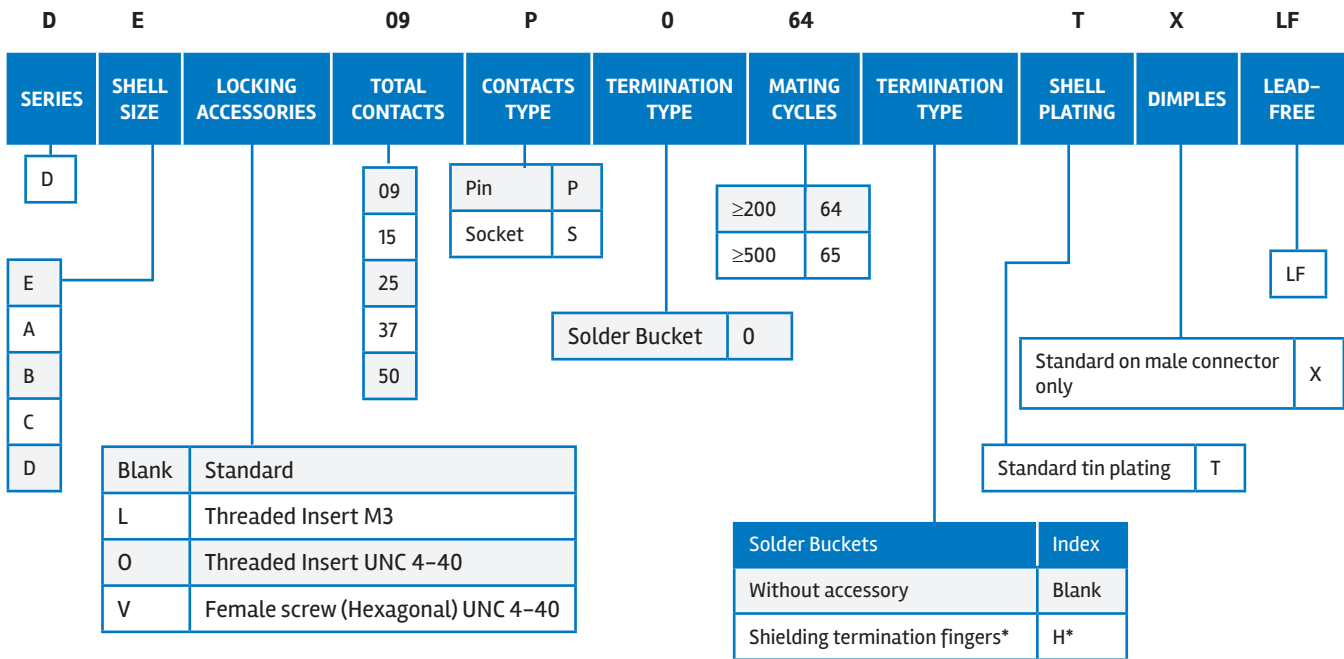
D E 09 P 0 64 T X LF

SERIES | SHELL SIZE | LOCKING ACCESSORIES | TOTAL CONTACTS | CONTACTS TYPE | TERMINATION TYPE | MATING CYCLES | TERMINATION TYPE | SHELL PLATING | DIMPLES | LEAD-FREE

D

E
A
B
C
D

| Blank | Standard |
|---|---|
| L | Threaded Insert M3 |
| O | Threaded Insert UNC 4-40 |
| V | Female screw (Hexagonal) UNC 4-40 |

09
15
25
37
50

| Pin | P |
|---|---|
| Socket | S |

| Solder Bucket | 0 |
|---|---|

| ≥200 | 64 |
|---|---|
| ≥500 | 65 |

| Solder Buckets | Index |
|---|---|
| Without accessory | Blank |
| Shielding termination fingers* | H* |

| Standard tin plating | T |
|---|---|

| Standard on male connector only | X |
|---|---|

LF